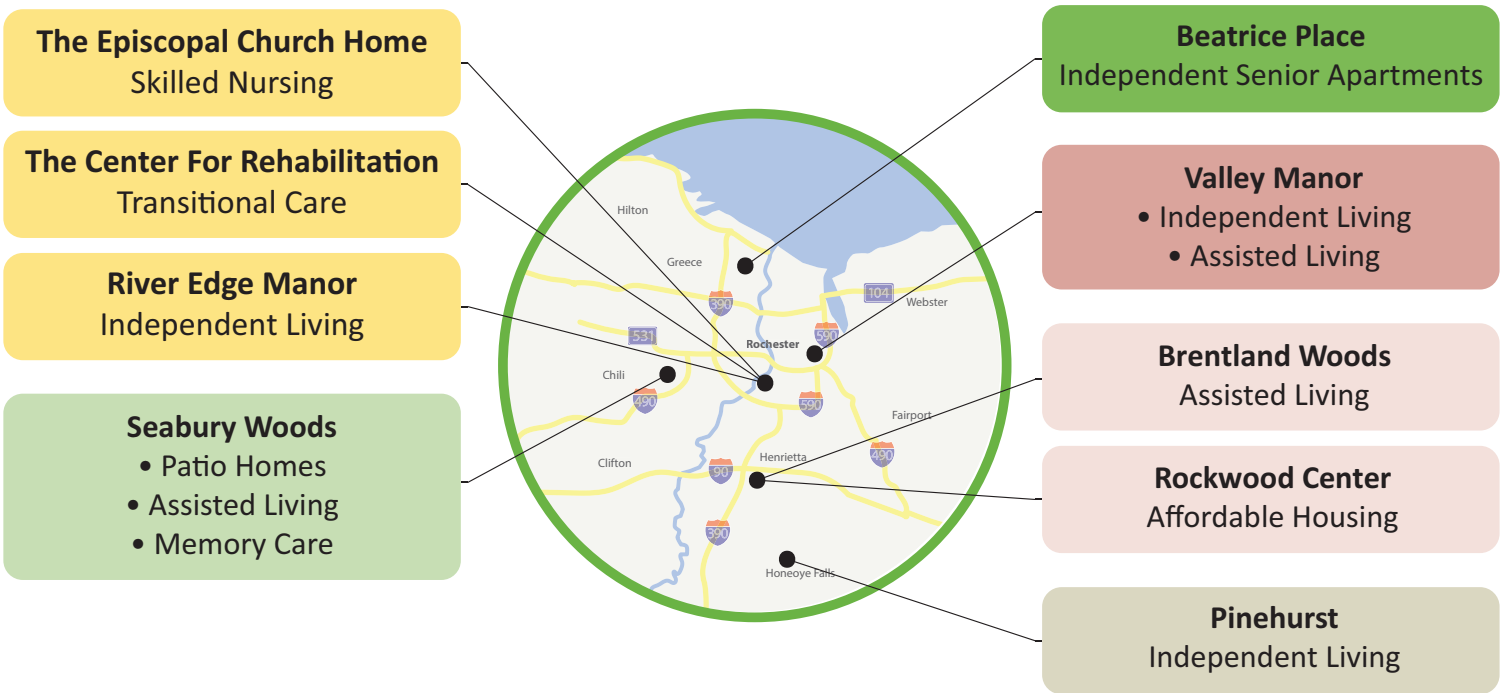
The Episcopal Church Home
Skilled Nursing

The Center For Rehabilitation
Transitional Care

River Edge Manor
Independent Living

Seabury Woods
• Patio Homes
• Assisted Living
• Memory Care

Hilton
Greece
390
104
Webster
531
590
Rochester
Chili
490
590
Fairport
Henrietta
Clifton
90
490
390
Honeoye Falls

Beatrice Place
Independent Senior Apartments

Valley Manor
• Independent Living
• Assisted Living

Brentland Woods
Assisted Living

Rockwood Center
Affordable Housing

Pinehurst
Independent Living